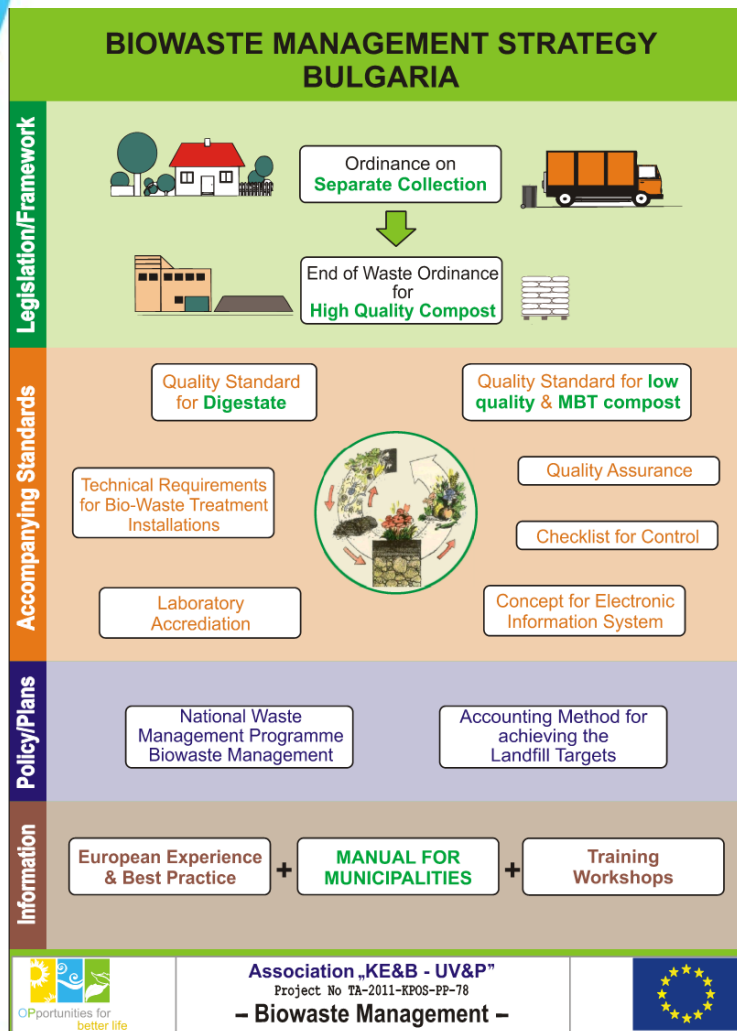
BIOWASTE MANAGEMENT STRATEGY BULGARIA

Legislation/Framework

Ordinance on Separate Collection

End of Waste Ordinance for High Quality Compost

Accompanying Standards

Quality Standard for Digestate

Quality Standard for low quality & MBT compost

Technical Requirements for Bio-Waste Treatment Installations

Quality Assurance

Checklist for Control

Laboratory Accrediation

Concept for Electronic Information System

Policy/Plans

National Waste Management Programme Biowaste Management

Accounting Method for achieving the Landfill Targets

Information

European Experience & Best Practice + MANUAL FOR MUNICIPALITIES + Training Workshops

OPportunities for better life

Association „KE&B - UV&P"
Project No TA-2011-KPOS-PP-78
– Biowaste Management –